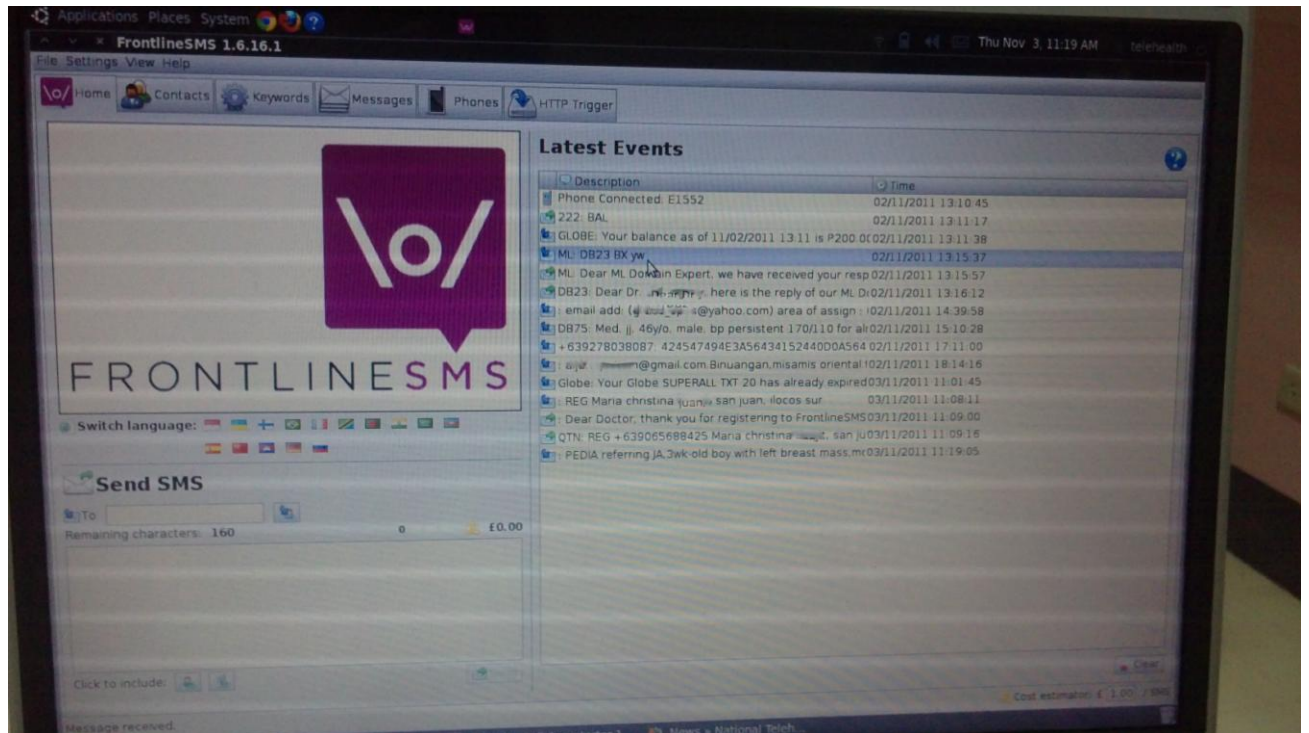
Applications Places System

Thu Nov 3, 11:19 AM telehealth

FrontlineSMS 1.6.16.1

File Settings View Help

Home Contacts Keywords Messages Phones HTTP Trigger

FRONTLINESMS

Switch language:

Send SMS

To

Remaining characters: 160 0 £0.00

Click to include:

Latest Events

| Description | Time |
|---|---|
| Phone Connected: E1552 | 02/11/2011 13:10:45 |
| 222: BAL | 02/11/2011 13:11:17 |
| GLOBE: Your balance as of 11/02/2011 13:11 is P200.0 | 02/11/2011 13:11:38 |
| ML: DB23 BX yw | 02/11/2011 13:15:37 |
| ML: Dear ML Domain Expert, we have received your resp | 02/11/2011 13:15:57 |
| DB23: Dear Dr. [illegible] here is the reply of our ML D | 02/11/2011 13:16:12 |
| : email add: ([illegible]s@yahoo.com) area of assign : | 02/11/2011 14:39:58 |
| DB75: Med. jj. 46y/o. male. bp persistent 170/110 for al | 02/11/2011 15:10:28 |
| +639278038087: 424547494E3A5643415244004564 | 02/11/2011 17:11:00 |
| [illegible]@gmail.com Binuangan,misamis oriental | 02/11/2011 18:14:16 |
| Globe: Your Globe SUPERALL TXT 20 has already expired | 03/11/2011 11:01:45 |
| : REG Maria christina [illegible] san juan, ilocos sur | 03/11/2011 11:08:11 |
| : Dear Doctor, thank you for registering to FrontlineSMS | 03/11/2011 11:09:00 |
| QTN: REG +639065688425 Maria christina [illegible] san ju | 03/11/2011 11:09:16 |
| : PEDIA referring JA,3wk-old boy with left breast mass,m | 03/11/2011 11:19:05 |

Clear

Cost estimator: £ 1.00 / SMS

Message received.

News » National Teleh...